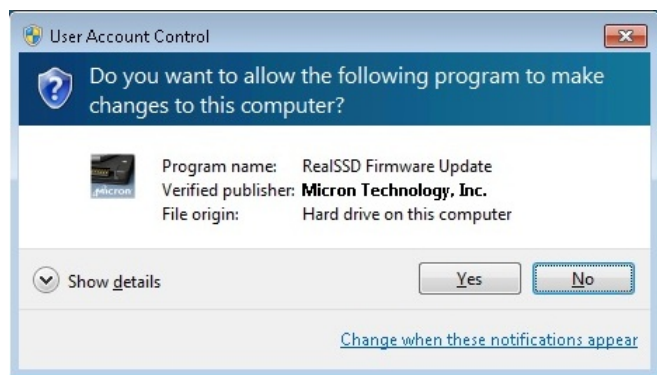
User Account Control

Do you want to allow the following program to make changes to this computer?

Micron

Program name: RealSSD Firmware Update
Verified publisher: **Micron Technology, Inc.**
File origin: Hard drive on this computer

Show details

Yes

No

Change when these notifications appear